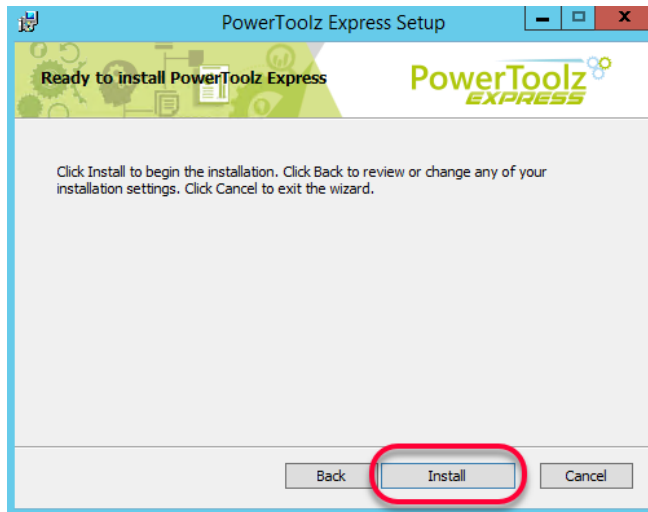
PowerToolz Express Setup

Ready to install PowerToolz Express

PowerToolz EXPRESS

Click Install to begin the installation. Click Back to review or change any of your installation settings. Click Cancel to exit the wizard.

Back

Install

Cancel